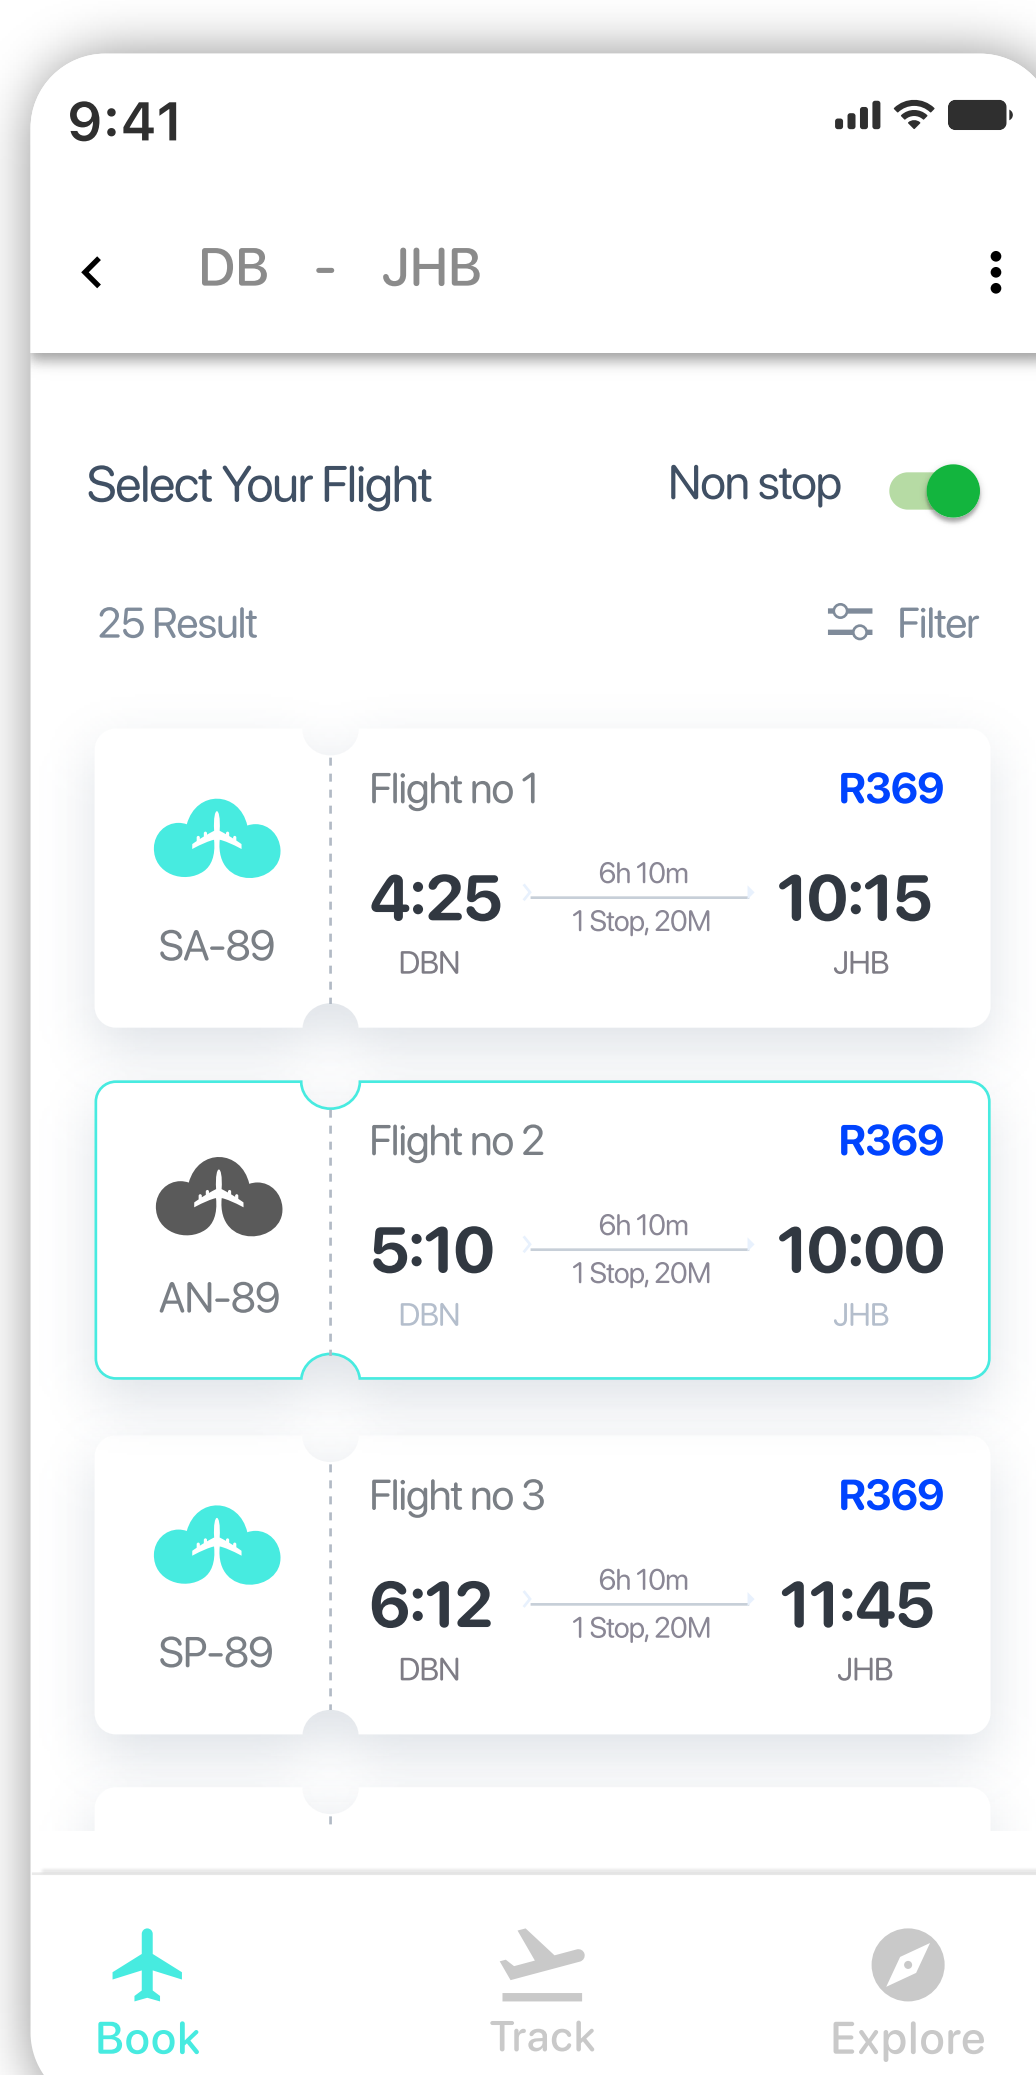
9:41

DB - JHB

Select Your Flight

Non stop

25 Result

Filter

SA-89

Flight no 1

R369

4:25

6h 10m

1 Stop, 20M

10:15

DBN

JHB

AN-89

Flight no 2

R369

5:10

6h 10m

1 Stop, 20M

10:00

DBN

JHB

SP-89

Flight no 3

R369

6:12

6h 10m

1 Stop, 20M

11:45

DBN

JHB

Book

Track

Explore